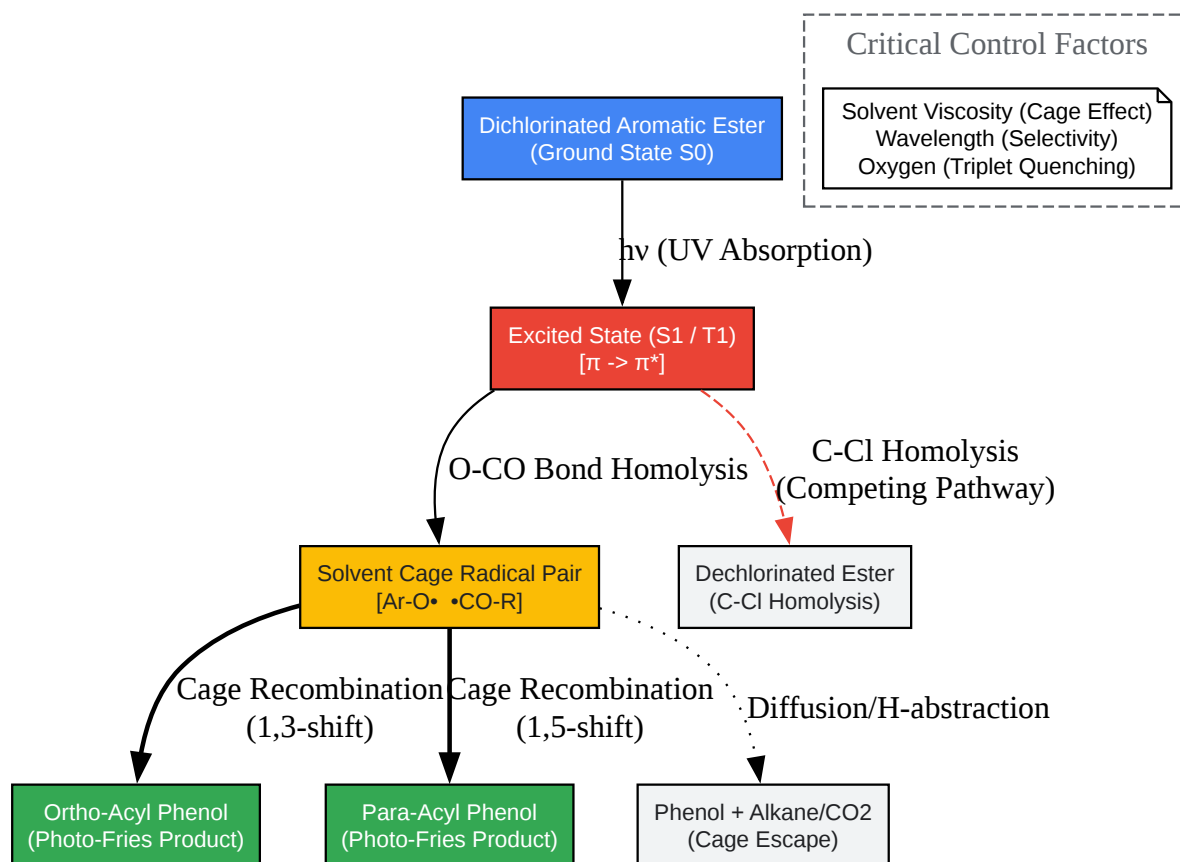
Critical Control Factors

Solvent Viscosity (Cage Effect)
Wavelength (Selectivity)
Oxygen (Triplet Quenching)

Dichlorinated Aromatic Ester
(Ground State S0)

hν (UV Absorption)

Excited State (S1 / T1)
[π -> π*]

O-CO Bond Homolysis

C-Cl Homolysis
(Competing Pathway)

Solvent Cage Radical Pair
[Ar-O• •CO-R]

Dechlorinated Ester
(C-Cl Homolysis)

Cage Recombination
(1,3-shift)

Cage Recombination
(1,5-shift)

Diffusion/H-abstraction

Ortho-Acyl Phenol
(Photo-Fries Product)

Para-Acyl Phenol
(Photo-Fries Product)

Phenol + Alkane/CO2
(Cage Escape)